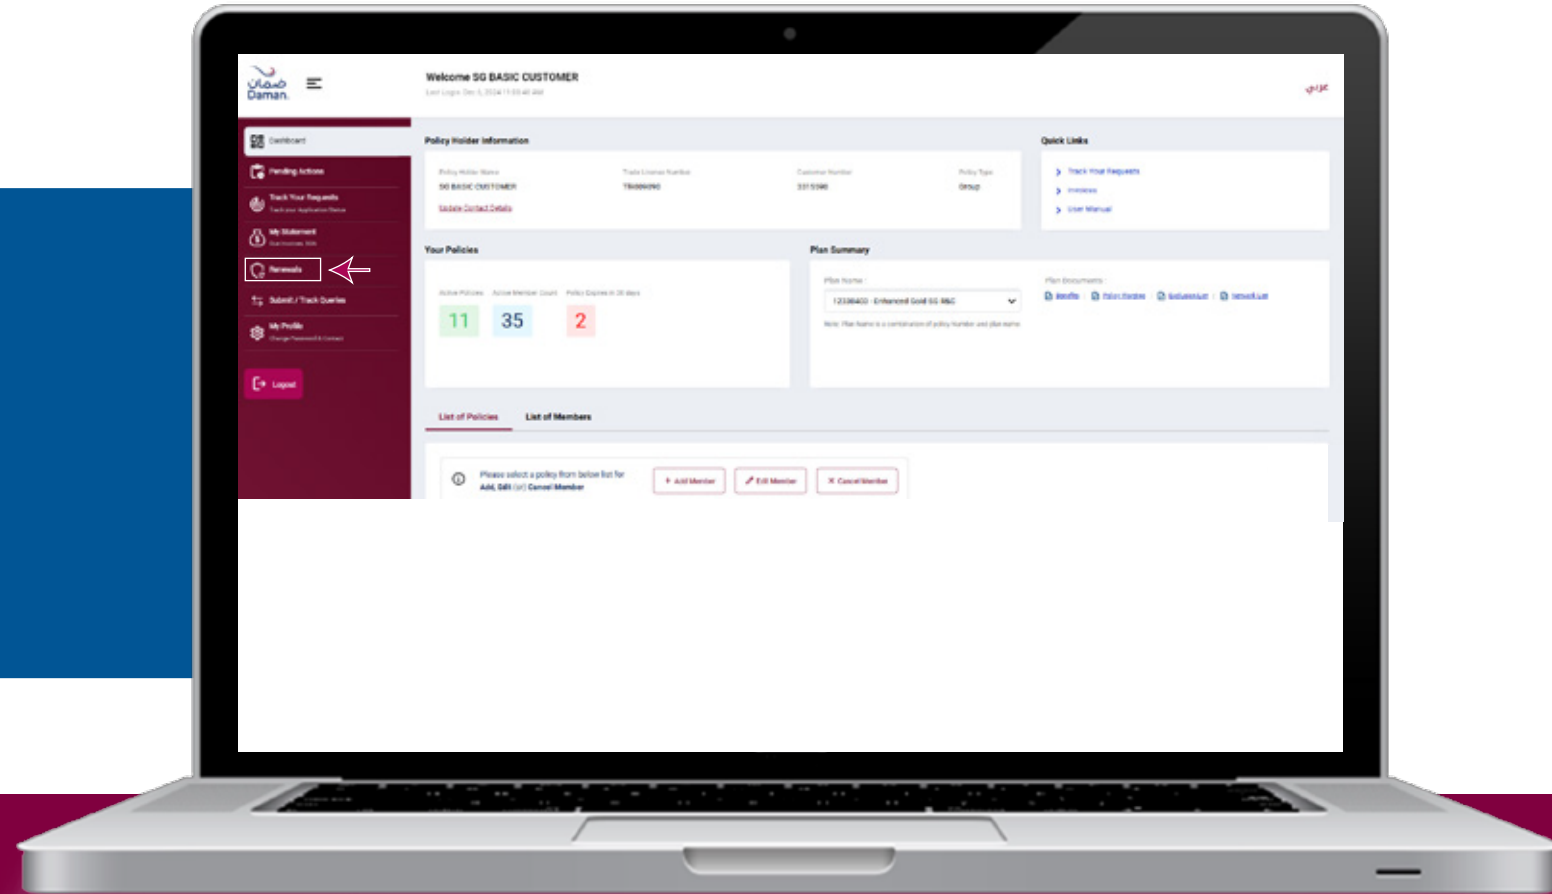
ضمان
Daman

Welcome SG BASIC CUSTOMER
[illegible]

عربي

Dashboard
Pending Actions
Track Your Requests
Track your Application Status
My Statement
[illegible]
Renewals
Submit / Track Queries
My Profile
Change Password & Contact
Logout

Policy Holder Information
Policy Holder Name
SG BASIC CUSTOMER
Trade License Number
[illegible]
Customer Number
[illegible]
Policy Type
Group
Update Contact Details

Quick Links
Track Your Requests
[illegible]
User Manual

Your Policies
Active Policies
Active Member Count
Policy Expires in 30 days
11
35
2

Plan Summary
Plan Name :
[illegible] - Enhanced Gold SG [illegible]
Note: Plan Name is a combination of policy Number and plan name
Plan Documents :
Benefits
Policy Wording
Exclusion List
Network List

List of Policies
List of Members

Please select a policy from below list for
Add, Edit (or) Cancel Member
+ Add Member
Edit Member
× Cancel Member